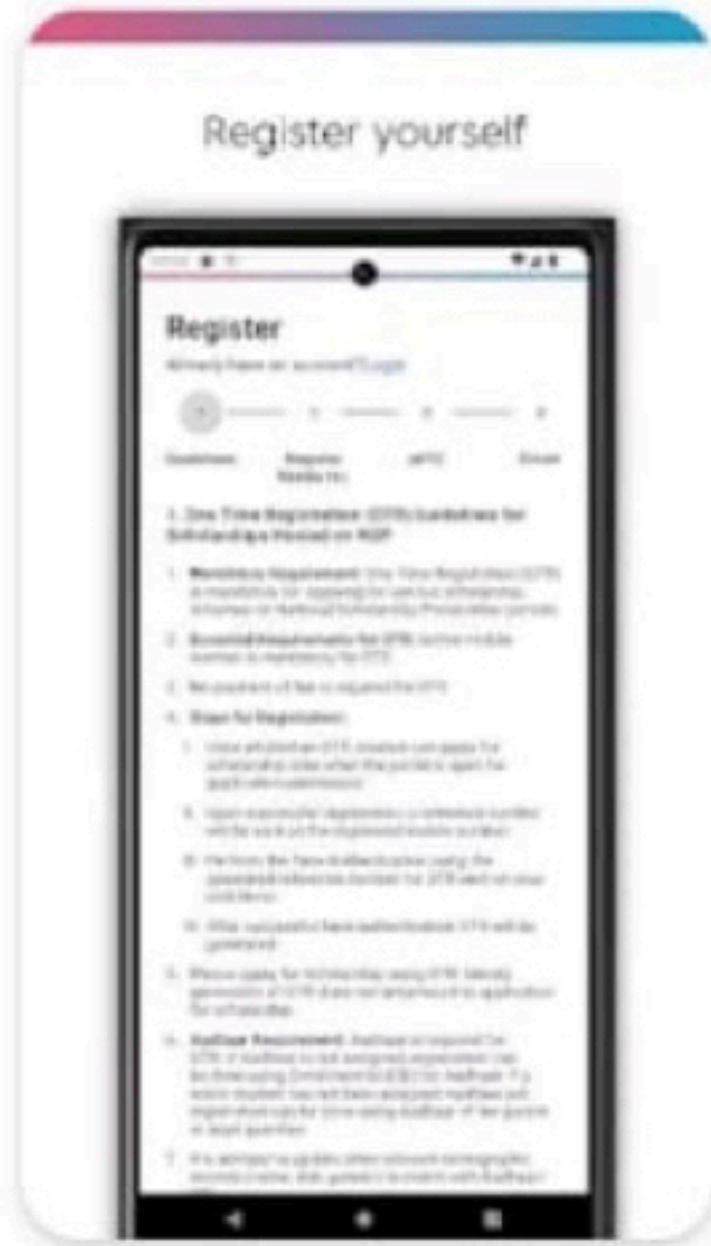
Register yourself

Register

Already have an account? Login

Guidelines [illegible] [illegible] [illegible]

1. One Time Registration (OTR) Guidelines for Scholarships Hosted on NSP

1. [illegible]

2. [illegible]

3. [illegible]

4. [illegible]

i. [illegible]

ii. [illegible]

iii. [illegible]

iv. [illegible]

5. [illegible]

6. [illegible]

7. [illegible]